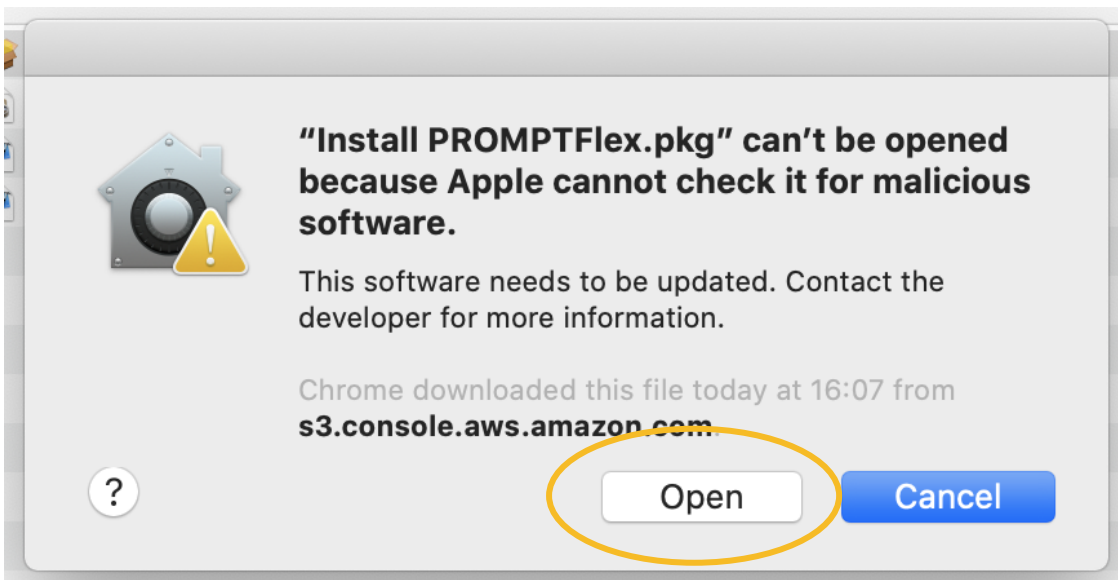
"Install PROMPTFlex.pkg" can't be opened because Apple cannot check it for malicious software.

This software needs to be updated. Contact the developer for more information.

Chrome downloaded this file today at 16:07 from s3.console.aws.amazon.com.

?

Open

Cancel